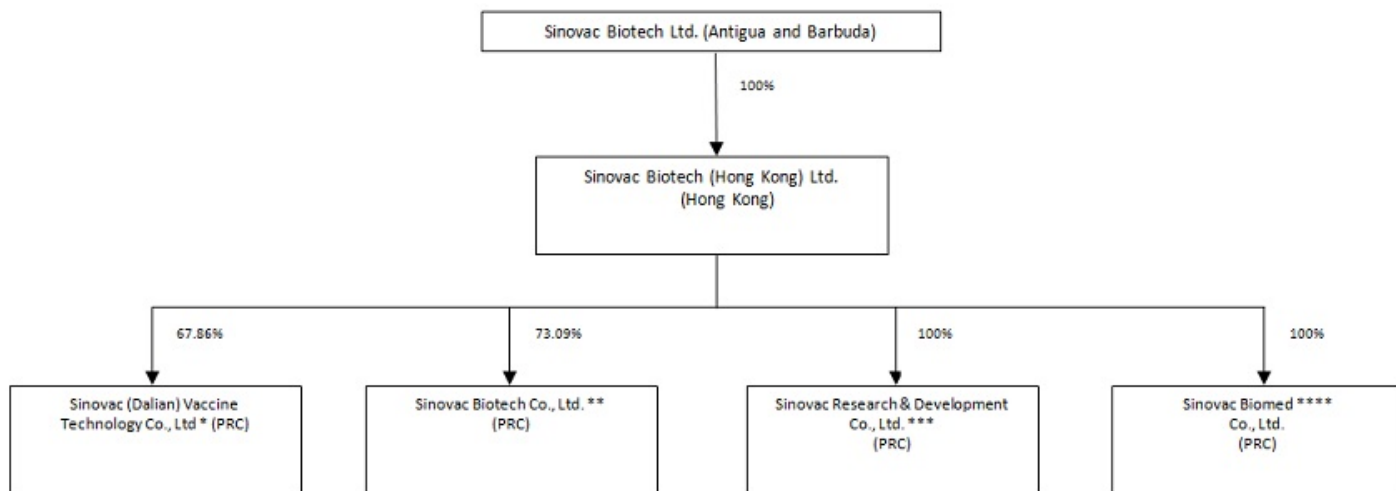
Sinovac Biotech Ltd. (Antigua and Barbuda)

100%

Sinovac Biotech (Hong Kong) Ltd.
(Hong Kong)

67.86%

73.09%

100%

100%

Sinovac (Dalian) Vaccine Technology Co., Ltd * (PRC)

Sinovac Biotech Co., Ltd. **
(PRC)

Sinovac Research & Development Co., Ltd. ***
(PRC)

Sinovac Biomed ****
Co., Ltd.
(PRC)